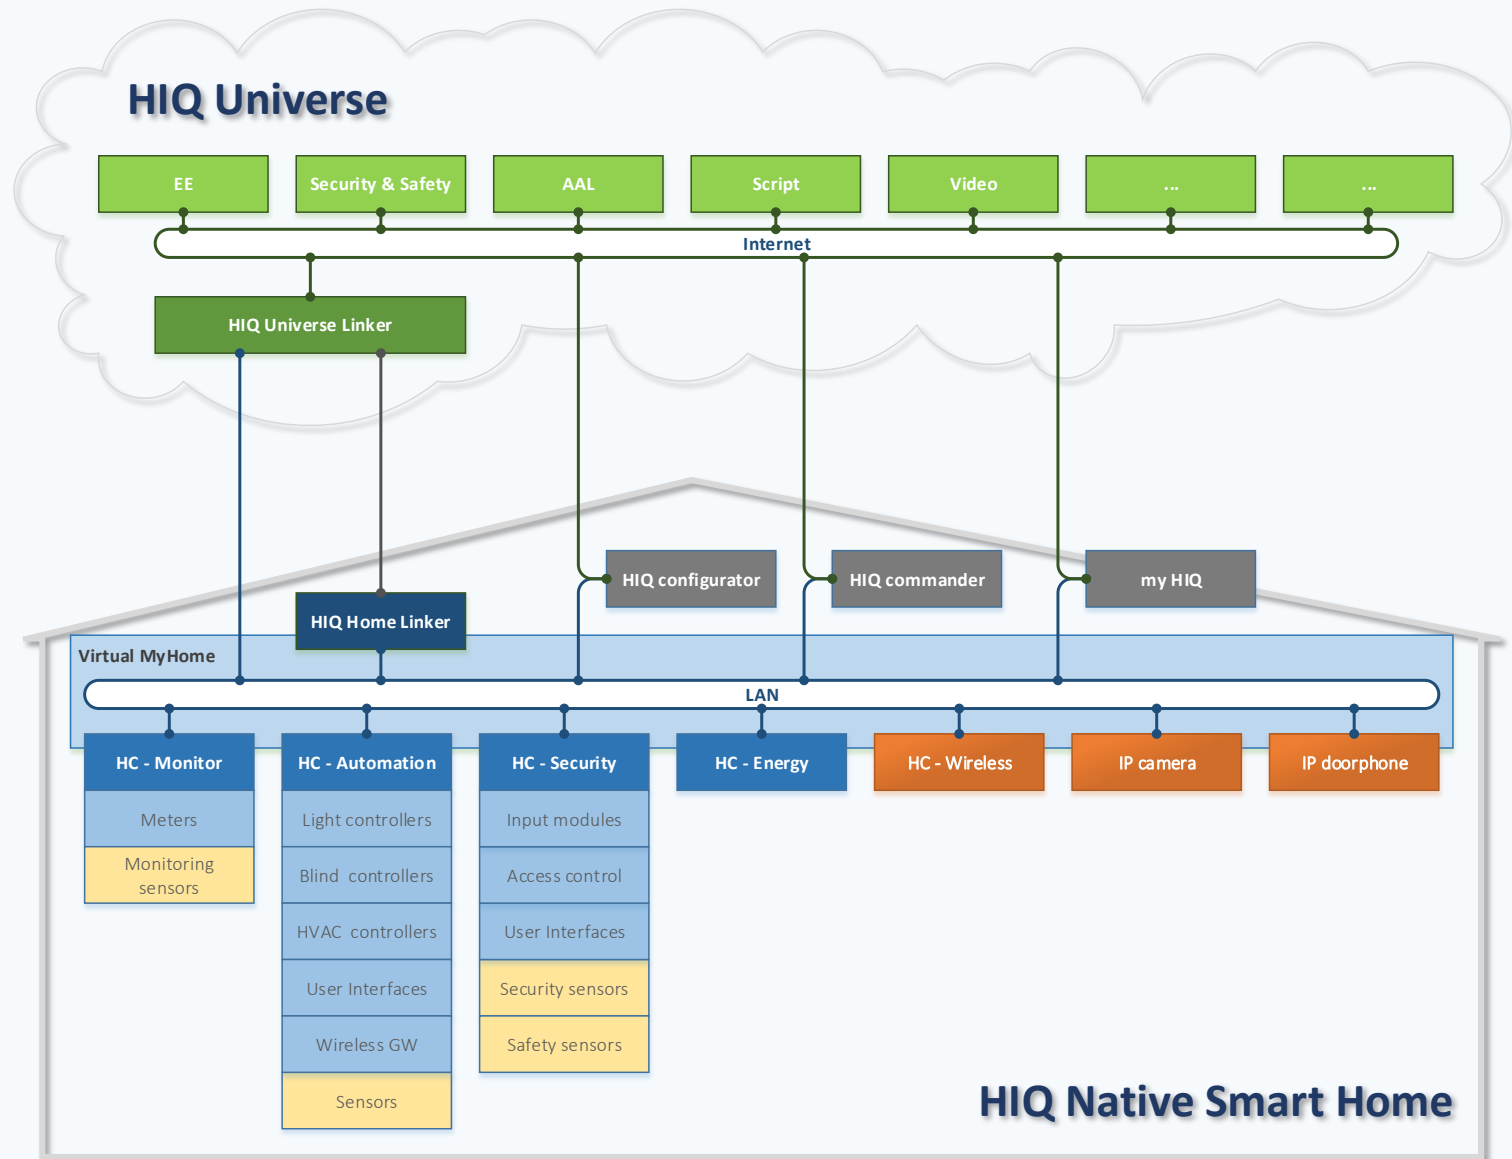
HIQ Universe

EE
Security & Safety
AAL
Script
Video
...
...

Internet

HIQ Universe Linker

HIQ configurator
HIQ commander
my HIQ

HIQ Home Linker

Virtual MyHome

LAN

HC - Monitor
Meters
Monitoring sensors

HC - Automation
Light controllers
Blind controllers
HVAC controllers
User Interfaces
Wireless GW
Sensors

HC - Security
Input modules
Access control
User Interfaces
Security sensors
Safety sensors

HC - Energy

HC - Wireless

IP camera

IP doorphone

HIQ Native Smart Home